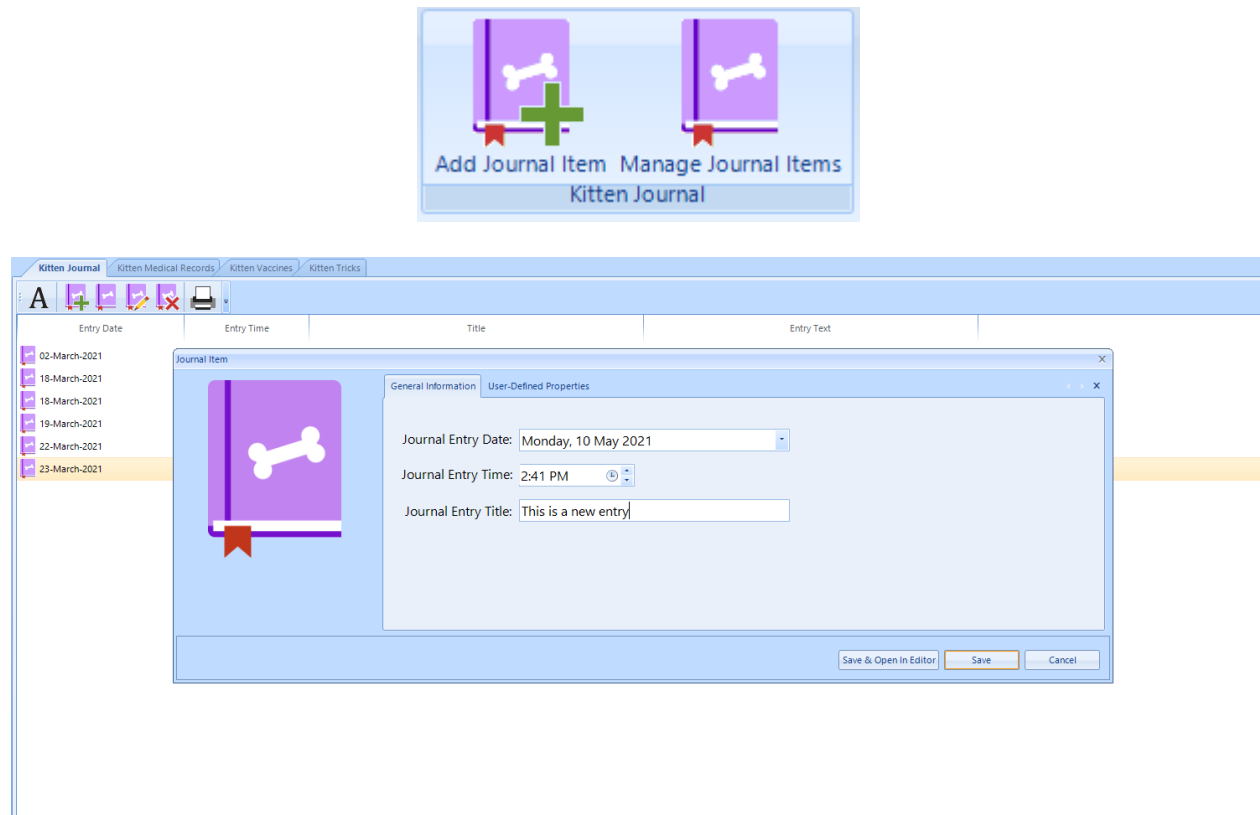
Add Journal Item Manage Journal Items
Kitten Journal

Kitten Journal | Kitten Medical Records | Kitten Vaccines | Kitten Tricks

A

| Entry Date | Entry Time | Title | Entry Text |
|---|---|---|---|
| 02-March-2021 | | | |
| 18-March-2021 | | | |
| 18-March-2021 | | | |
| 19-March-2021 | | | |
| 22-March-2021 | | | |
| 23-March-2021 | | | |

Journal Item

General Information | User-Defined Properties

Journal Entry Date: Monday, 10 May 2021
Journal Entry Time: 2:41 PM
Journal Entry Title: This is a new entry

Save & Open In Editor | Save | Cancel